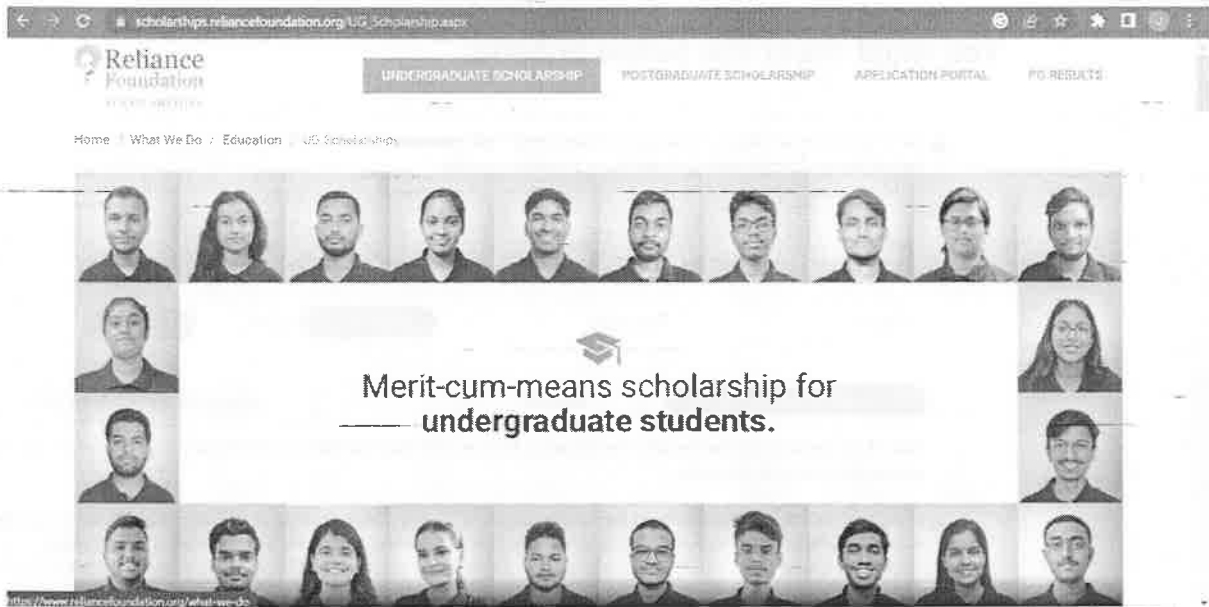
scholarships.reliancefoundation.org/UG_Scholarship.aspx

Reliance Foundation

UNDERGRADUATE SCHOLARSHIP POSTGRADUATE SCHOLARSHIP APPLICATION PORTAL PG RESULTS

Home / What We Do / Education / UG Scholarships

Merit-cum-means scholarship for **undergraduate students.**

https://www.reliancefoundation.org/what-we-do